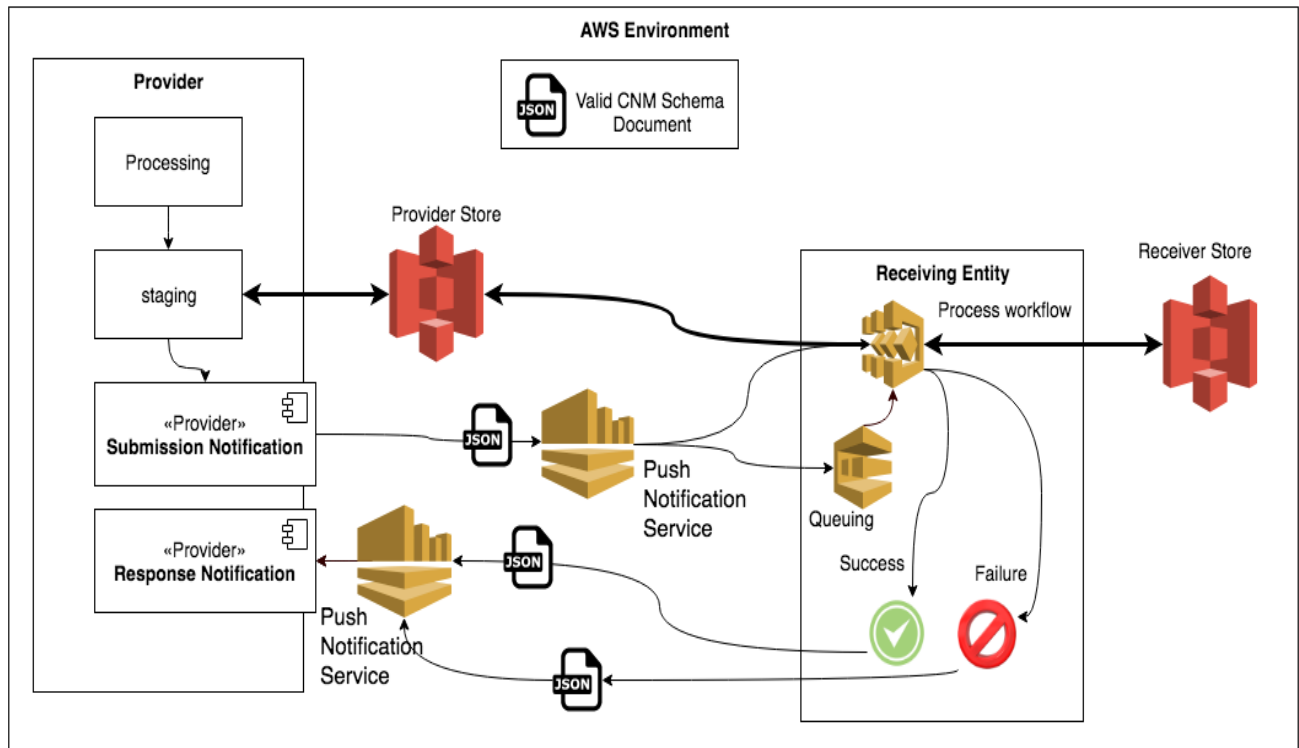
AWS Environment

JSON Valid CNM Schema Document

Provider

Processing

staging

«Provider»
Submission Notification

«Provider»
Response Notification

Provider Store

JSON

Push Notification Service

JSON

Push Notification Service

JSON

Receiving Entity

Process workflow

Queuing

Success

Failure

Receiver Store